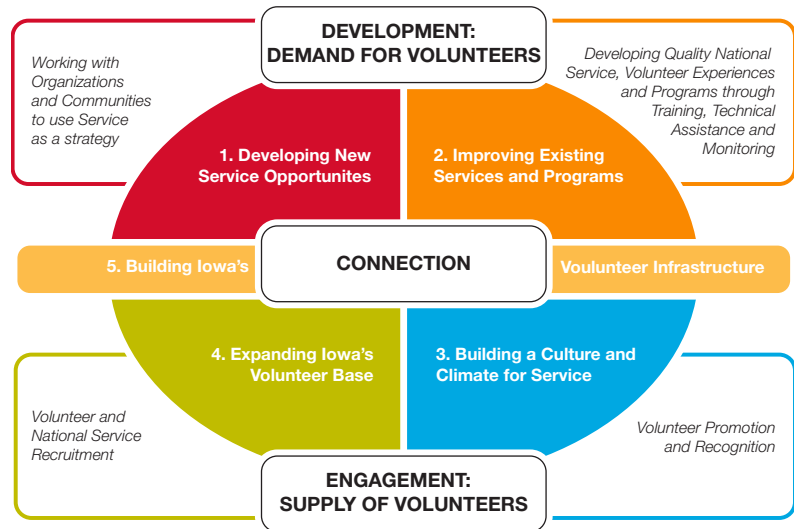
DEVELOPMENT:
DEMAND FOR VOLUNTEERS

Working with Organizations and Communities to use Service as a strategy

Developing Quality National Service, Volunteer Experiences and Programs through Training, Technical Assistance and Monitoring

1. Developing New Service Opportunites

2. Improving Existing Services and Programs

5. Building Iowa's

CONNECTION

Voulunteer Infrastructure

4. Expanding Iowa's Volunteer Base

3. Building a Culture and Climate for Service

Volunteer and National Service Recruitment

Volunteer Promotion and Recognition

ENGAGEMENT:
SUPPLY OF VOLUNTEERS